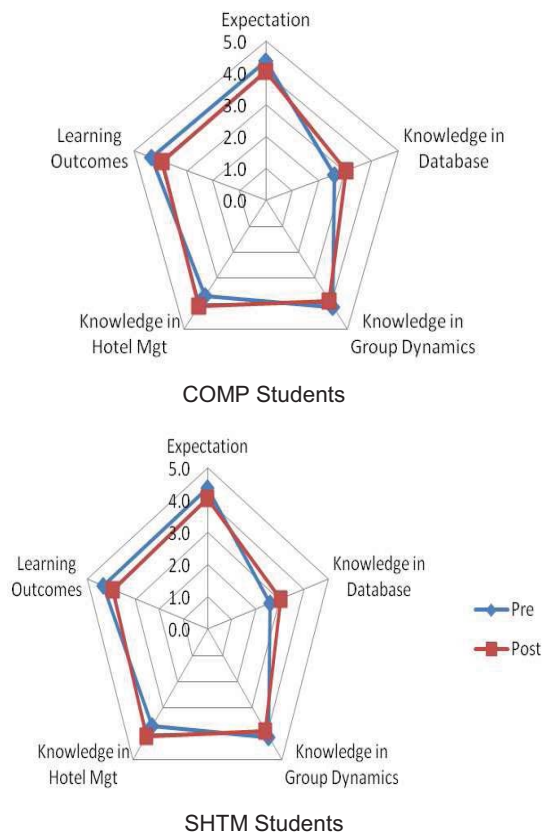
Expectation
5.0
4.0
3.0
2.0
1.0
0.0
Knowledge in Database
Knowledge in Group Dynamics
Knowledge in Hotel Mgt
Learning Outcomes

COMP Students

Expectation
5.0
4.0
3.0
2.0
1.0
0.0
Knowledge in Database
Knowledge in Group Dynamics
Knowledge in Hotel Mgt
Learning Outcomes

Pre
Post

SHTM Students